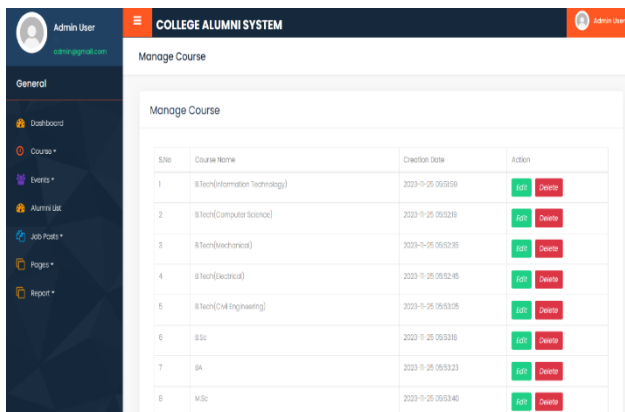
Admin User
admin@gmail.com

General

Dashboard
Course ▾
Events ▾
Alumni List
Job Posts ▾
Pages ▾
Report ▾

≡ COLLEGE ALUMNI SYSTEM
Admin User

Manage Course

Manage Course

| S.No | Course Name | Creation Date | Action |
|---|---|---|---|
| 1 | B.Tech(Information Technology) | 2023-11-25 05:51:59 | Edit Delete |
| 2 | B.Tech(Computer Science) | 2023-11-25 05:52:19 | Edit Delete |
| 3 | B.Tech(Mechanical) | 2023-11-25 05:52:35 | Edit Delete |
| 4 | B.Tech(Electrical) | 2023-11-25 05:52:45 | Edit Delete |
| 5 | B.Tech(Civil Engineering) | 2023-11-25 05:53:05 | Edit Delete |
| 6 | B.Sc | 2023-11-25 05:53:16 | Edit Delete |
| 7 | BA | 2023-11-25 05:53:23 | Edit Delete |
| 8 | M.Sc | 2023-11-25 05:53:40 | Edit Delete |